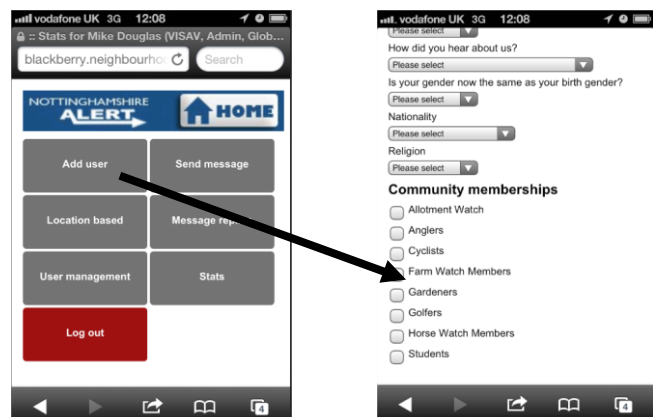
vodafone UK 3G 12:08
:: Stats for Mike Douglas (VISAV, Admin, Glob
blackberry.neighbourho
Search

NOTTINGHAMSHIRE ALERT
HOME

Add user
Send message
Location based
Message rep
User management
Stats
Log out

vodafone UK 3G 12:08
Please select
How did you hear about us?
Please select
Is your gender now the same as your birth gender?
Please select
Nationality
Please select
Religion
Please select
Community memberships
Allotment Watch
Anglers
Cyclists
Farm Watch Members
Gardeners
Golfers
Horse Watch Members
Students